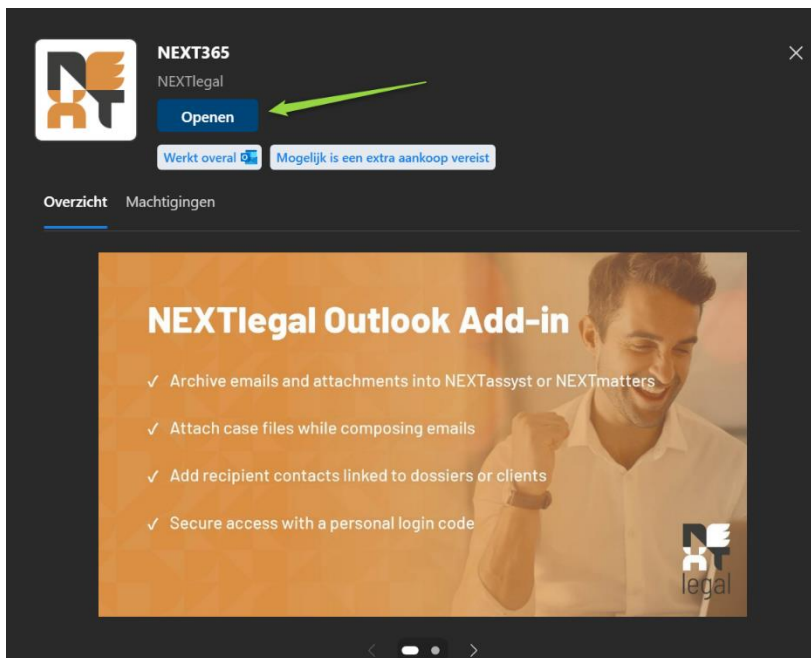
NEXT365
NEXTlegal
Openen
Werkt overal
Mogelijk is een extra aankoop vereist

Overzicht Machtigingen

NEXTlegal Outlook Add-in

✓ Archive emails and attachments into NEXTassyst or NEXTmatters
✓ Attach case files while composing emails
✓ Add recipient contacts linked to dossiers or clients
✓ Secure access with a personal login code

legal